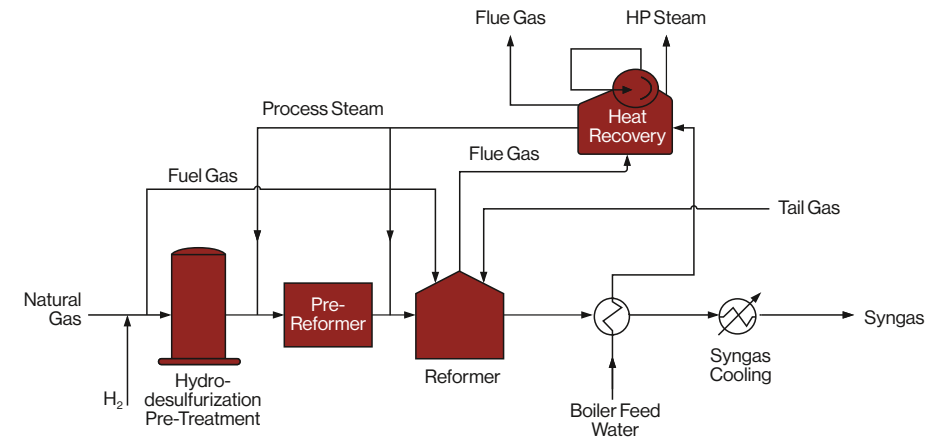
Flue Gas

HP Steam

Process Steam

Heat Recovery

Flue Gas

Fuel Gas

Tail Gas

Natural Gas

Pre-Reformer

Syngas

$H_2$

Hydro-desulfurization Pre-Treatment

Reformer

Boiler Feed Water

Syngas Cooling